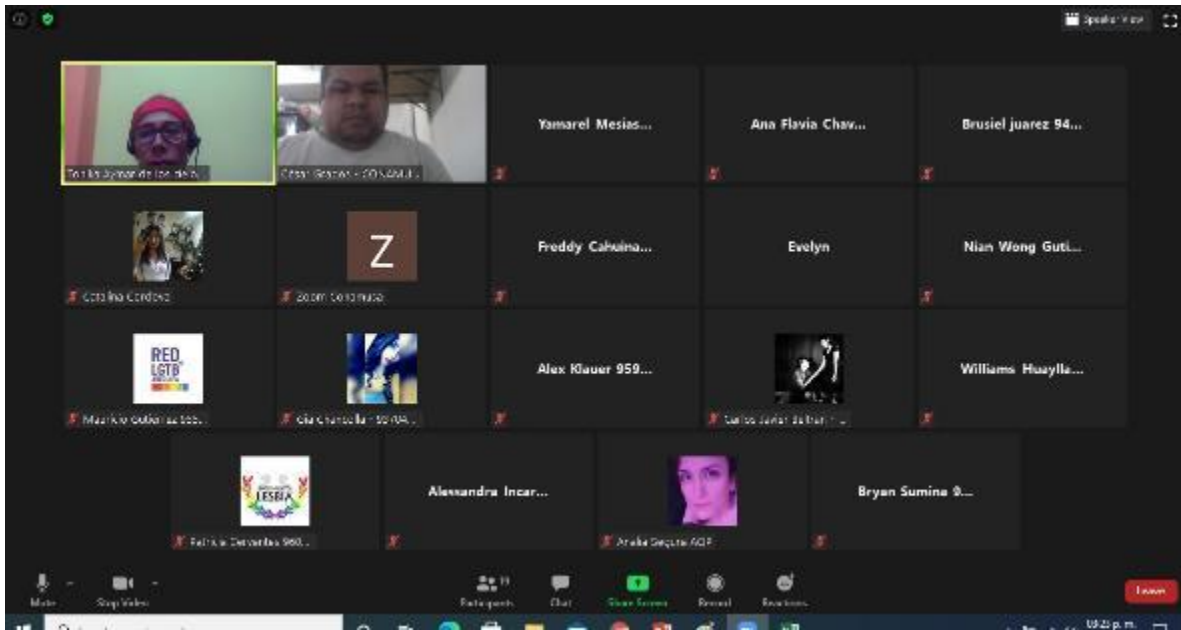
Speaker View

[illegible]

César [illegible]

Yamarel Mesias...

Ana Flavia Chav...

Brusiel juarez 94...

Catalina Cordova

Z

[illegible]

Freddy Cahuina...

Evelyn

Nian Wong Guti...

RED LGTB

Mauricio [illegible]

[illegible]

Alex Klauer 959...

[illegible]

Williams Huaylla...

LESBIA

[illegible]

Alessandra Incar...

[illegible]

Bryan Sumina 9...

Mute

Stop Video

Participants

Chat

Share Screen

Record

Reactions

Leave

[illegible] p. m.